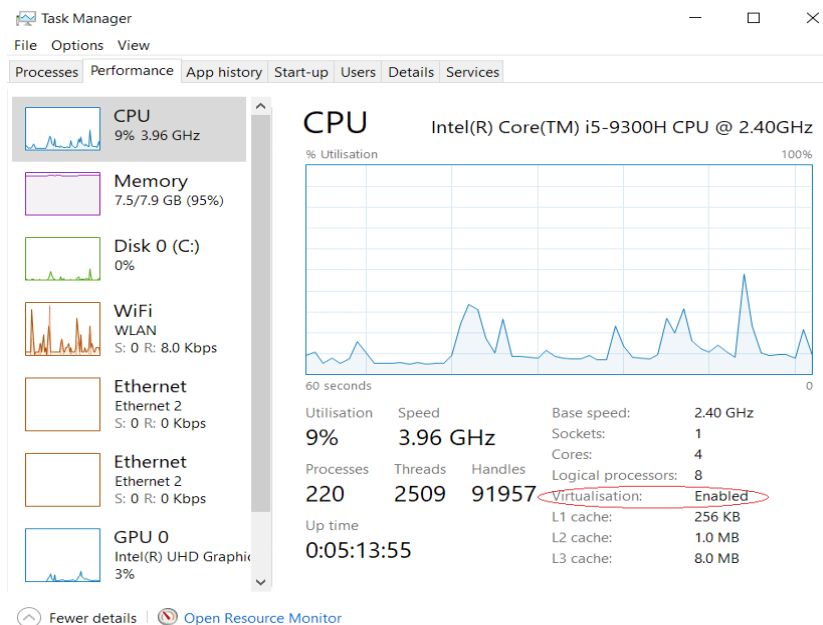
Task Manager

File Options View

Processes | Performance | App history | Start-up | Users | Details | Services

CPU
9% 3.96 GHz

Memory
7.5/7.9 GB (95%)

Disk 0 (C:)
0%

WiFi
WLAN
S: 0 R: 8.0 Kbps

Ethernet
Ethernet 2
S: 0 R: 0 Kbps

Ethernet
Ethernet 2
S: 0 R: 0 Kbps

GPU 0
Intel(R) UHD Graphic
3%

CPU
Intel(R) Core(TM) i5-9300H CPU @ 2.40GHz

% Utilisation
100%

60 seconds
0

Utilisation
9%

Speed
3.96 GHz

Processes
220

Threads
2509

Handles
91957

Up time
0:05:13:55

| | |
|---|---|
| Base speed: | 2.40 GHz |
| Sockets: | 1 |
| Cores: | 4 |
| Logical processors: | 8 |
| Virtualisation: | Enabled |
| L1 cache: | 256 KB |
| L2 cache: | 1.0 MB |
| L3 cache: | 8.0 MB |

Fewer details | Open Resource Monitor